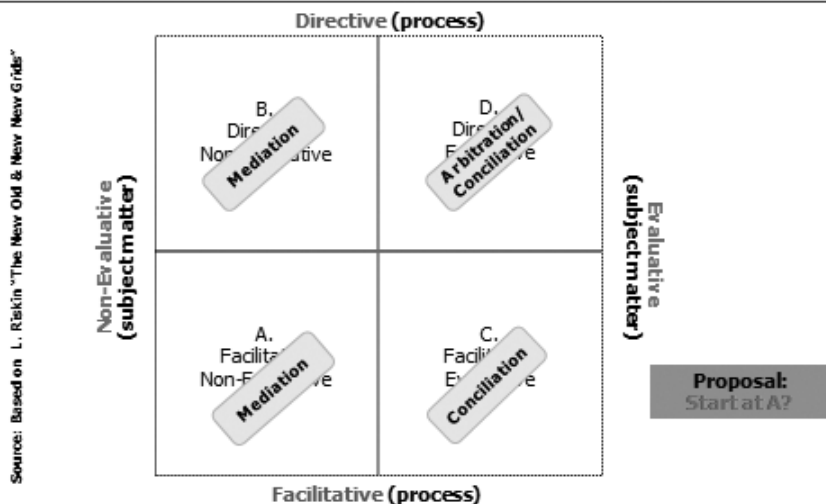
Directive (process)

Source: Based on L. Riskin "The New Old & New New Grids"

Non-Evaluative (subject matter)

Evaluative (subject matter)

B.
Dir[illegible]
Non-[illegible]tive
Mediation

D.
Dir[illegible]
E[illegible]e
Arbitration/ Conciliation

A.
Facilit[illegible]
Non-E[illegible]e
Mediation

C.
Facili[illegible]
E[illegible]e
Conciliation

Proposal:
Start at A?

Facilitative (process)